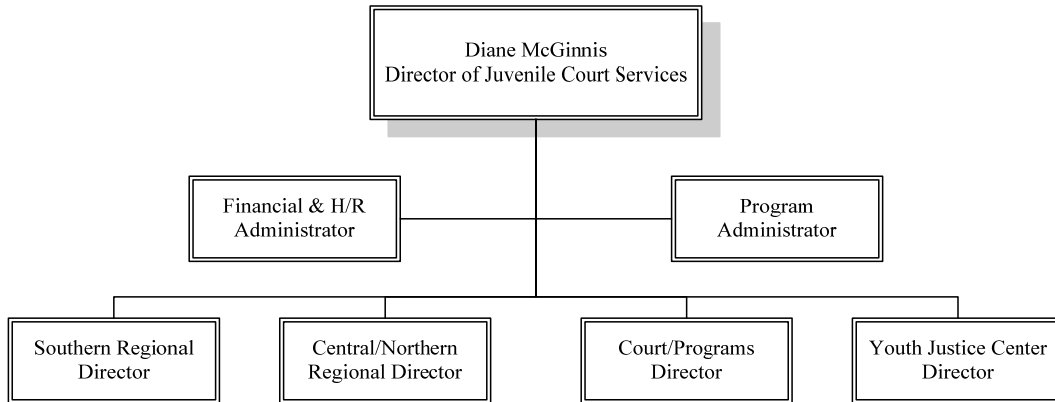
Diane McGinnis
Director of Juvenile Court Services

Financial & H/R
Administrator

Program
Administrator

Southern Regional
Director

Central/Northern
Regional Director

Court/Programs
Director

Youth Justice Center
Director